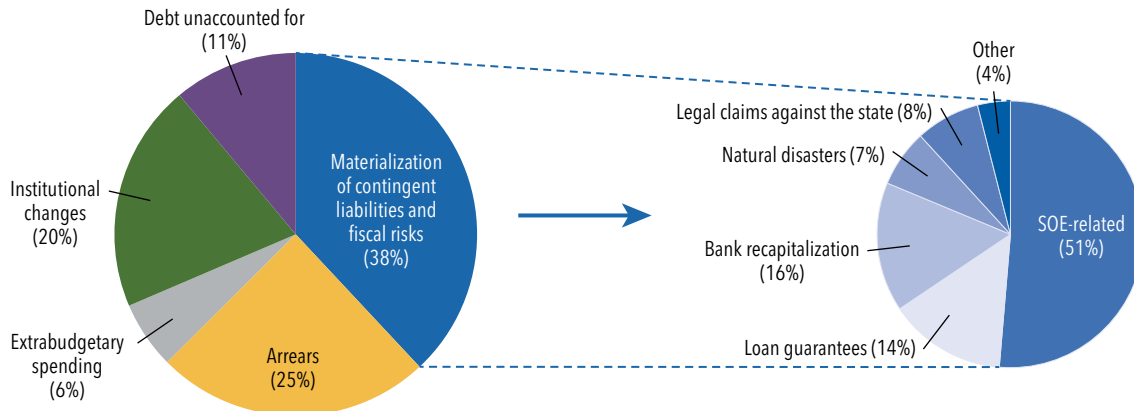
Debt unaccounted for (11%)

Institutional changes (20%)

Extrabudgetary spending (6%)

Arrears (25%)

Materialization of contingent liabilities and fiscal risks (38%)

Other (4%)

Legal claims against the state (8%)

Natural disasters (7%)

Bank recapitalization (16%)

Loan guarantees (14%)

SOE-related (51%)